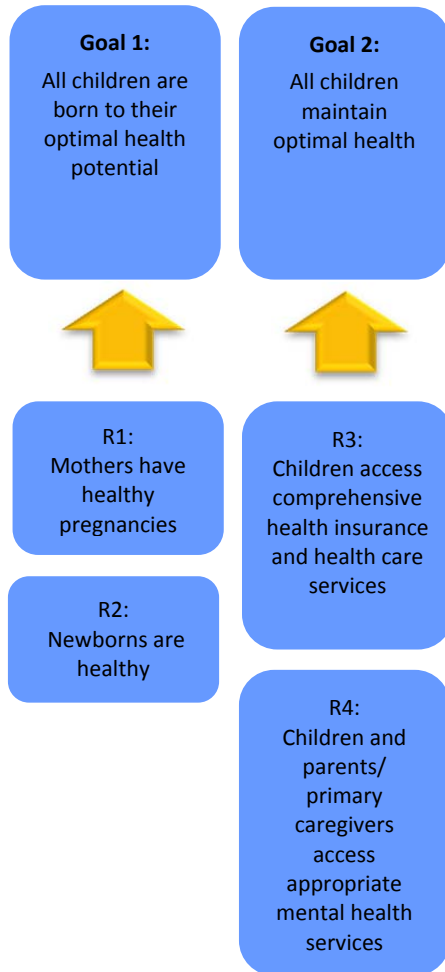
Goal 1:
All children are born to their optimal health potential

Goal 2:
All children maintain optimal health

R1:
Mothers have healthy pregnancies

R2:
Newborns are healthy

R3:
Children access comprehensive health insurance and health care services

R4:
Children and parents/ primary caregivers access appropriate mental health services